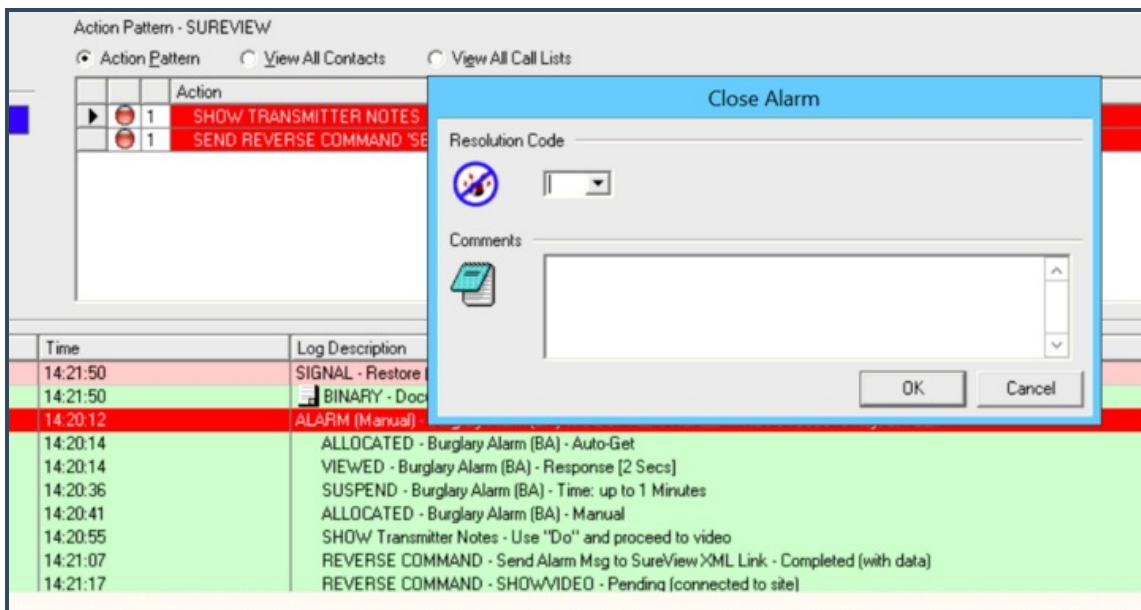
Action Pattern - SUREVIEW

Action Pattern View All Contacts View All Call Lists

| | | Action |
|---|---|---|
| 1 | | SHOW TRANSMITTER NOTES |
| 1 | | SEND REVERSE COMMAND 'SE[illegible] |

Close Alarm

Resolution Code

Comments

OK Cancel

| Time | Log Description |
|---|---|
| 14:21:50 | SIGNAL - Restore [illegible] |
| 14:21:50 | BINARY - Doc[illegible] |
| 14:20:12 | ALARM (Manual) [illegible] |
| 14:20:14 | ALLOCATED - Burglary Alarm (BA) - Auto-Get |
| 14:20:14 | VIEWED - Burglary Alarm (BA) - Response [2 Secs] |
| 14:20:36 | SUSPEND - Burglary Alarm (BA) - Time: up to 1 Minutes |
| 14:20:41 | ALLOCATED - Burglary Alarm (BA) - Manual |
| 14:20:55 | SHOW Transmitter Notes - Use "Do" and proceed to video |
| 14:21:07 | REVERSE COMMAND - Send Alarm Msg to SureView XML Link - Completed (with data) |
| 14:21:17 | REVERSE COMMAND - SHOWVIDEO - Pending (connected to site) |